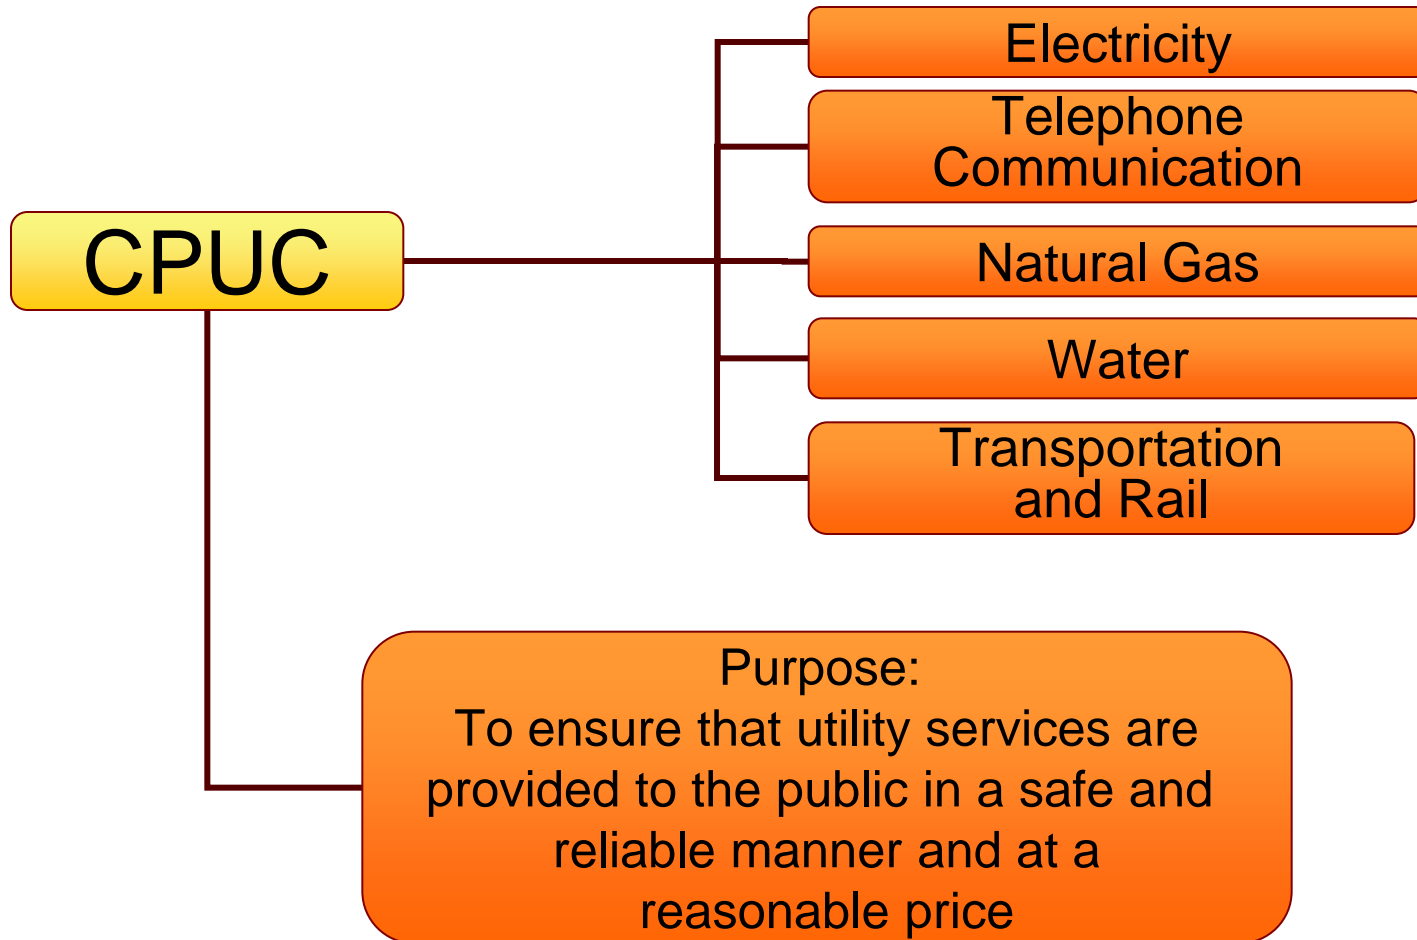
CPUC

Electricity

Telephone Communication

Natural Gas

Water

Transportation and Rail

Purpose:
To ensure that utility services are provided to the public in a safe and reliable manner and at a reasonable price